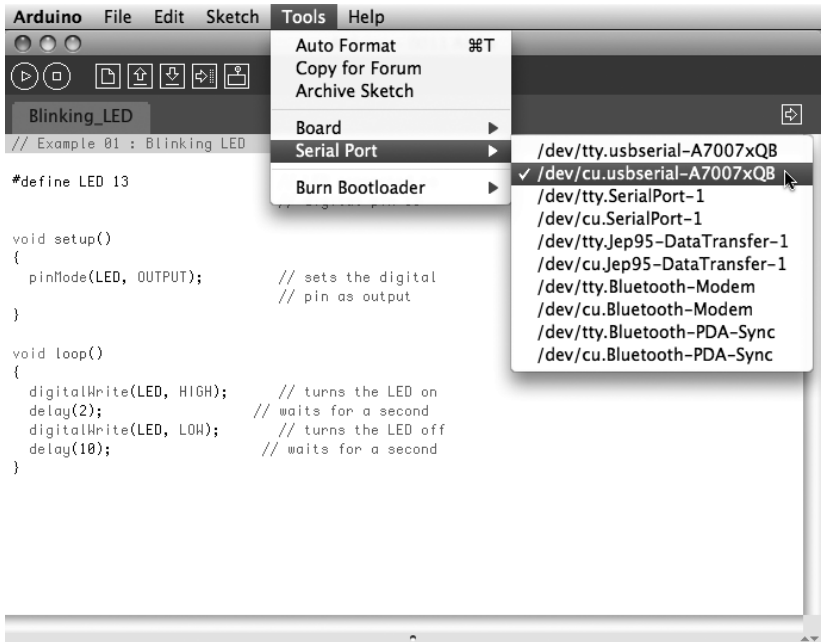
Arduino File Edit Sketch Tools Help

Auto Format ⌘T
Copy for Forum
Archive Sketch

Board
Serial Port

Burn Bootloader

/dev/tty.usbserial-A7007xQB
✓ /dev/cu.usbserial-A7007xQB
/dev/tty.SerialPort-1
/dev/cu.SerialPort-1
/dev/tty.Jep95-DataTransfer-1
/dev/cu.Jep95-DataTransfer-1
/dev/tty.Bluetooth-Modem
/dev/cu.Bluetooth-Modem
/dev/tty.Bluetooth-PDA-Sync
/dev/cu.Bluetooth-PDA-Sync

Blinking_LED

// Example 01 : Blinking LED

#define LED 13 // digital pin 13

void setup()
{
 pinMode(LED, OUTPUT); // sets the digital
 // pin as output
}

void loop()
{
 digitalWrite(LED, HIGH); // turns the LED on
 delay(2); // waits for a second
 digitalWrite(LED, LOW); // turns the LED off
 delay(10); // waits for a second
}